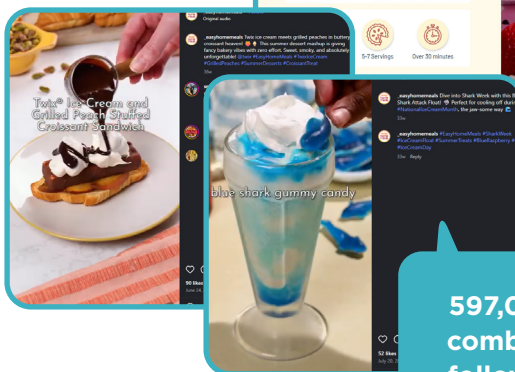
Original audio

_easyhomemeals Twix ice cream meets grilled peaches in buttery croissant heaven! The summer dessert mashup is giving fancy bakery vibes with zero effort. Sweet, smoky, and absolutely unforgettable! #Twix #EasyHomeMeals #TwixIceCream #GrilledPeaches #SummerDesserts #CroissantTreat

Twix® Ice Cream and Grilled Peach Stuffed Croissant Sandwich

90 likes
June 24

5-7 Servings
Over 30 minutes

_easyhomemeals Dive into Shark Week with this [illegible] Shark Attack Float! Perfect for cooling off duri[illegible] #NationalIceCreamMonth, the jaw-some way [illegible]

_easyhomemeals #EasyHomeMeals #SharkWeek #IceCreamFloat #SummerTreats #BlueRaspberry #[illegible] #IceCreamDay
15w Reply

blue shark gummy candy

52 likes
July 20

597,0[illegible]
comb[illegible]
follo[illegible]